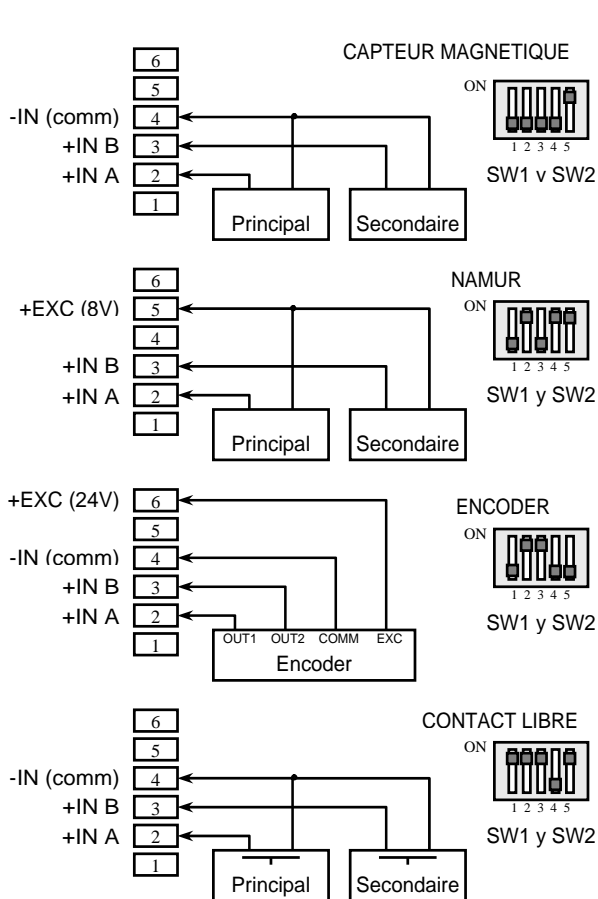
6
5
-IN (comm) 4
+IN B 3
+IN A 2
1
Principal
Secondaire
CAPTEUR MAGNETIQUE
ON
1 2 3 4 5
SW1 y SW2

6
+EXC (8V) 5
4
+IN B 3
+IN A 2
1
Principal
Secondaire
NAMUR
ON
1 2 3 4 5
SW1 y SW2

+EXC (24V) 6
5
-IN (comm) 4
+IN B 3
+IN A 2
1
OUT1 OUT2 COMM EXC
Encoder
ENCODER
ON
1 2 3 4 5
SW1 y SW2

6
5
-IN (comm) 4
+IN B 3
+IN A 2
1
Principal
Secondaire
CONTACT LIBRE
ON
1 2 3 4 5
SW1 y SW2